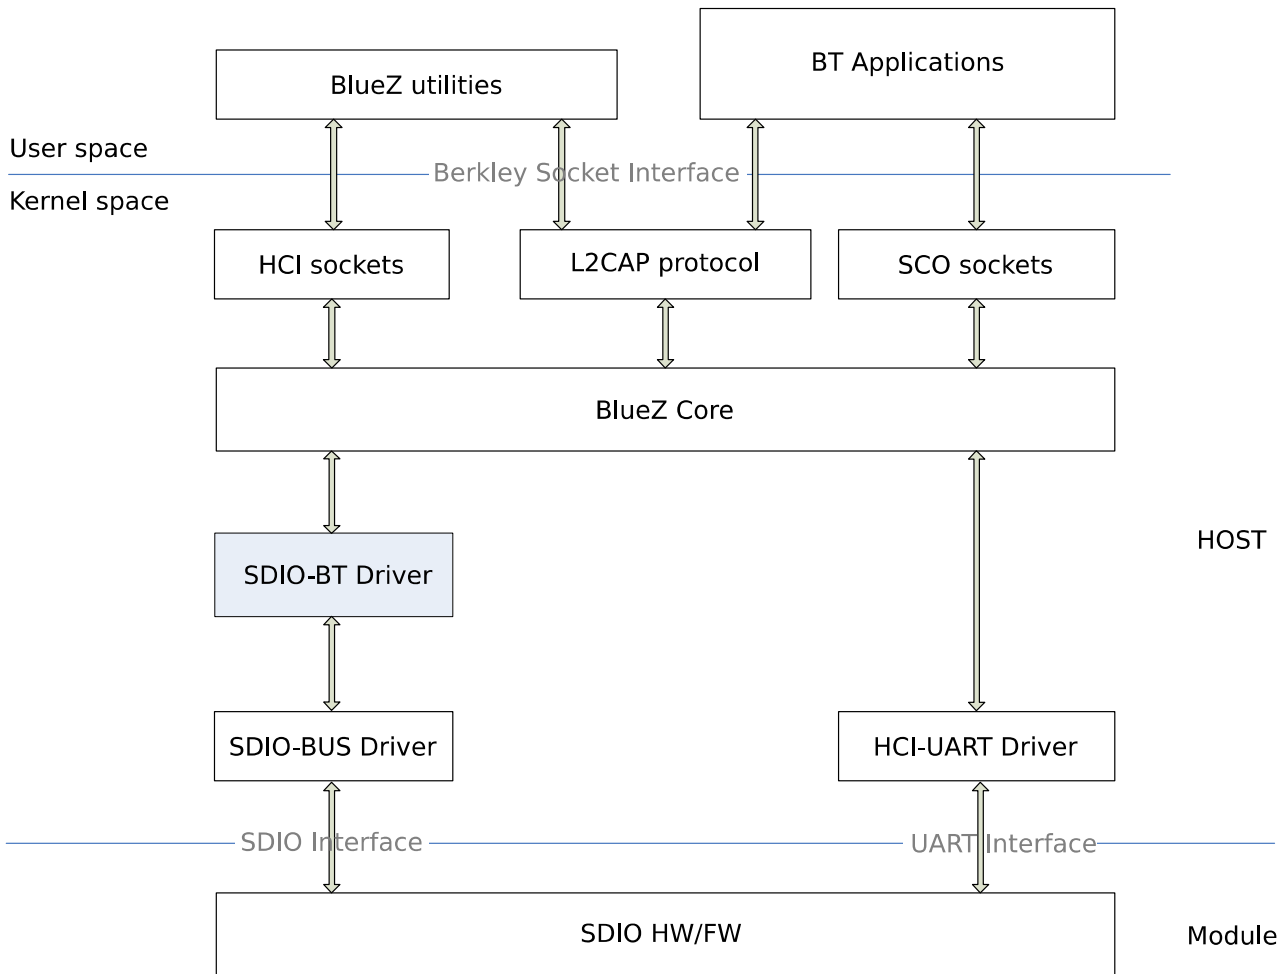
BlueZ utilities

BT Applications

User space

Berkley Socket Interface

Kernel space

HCI sockets

L2CAP protocol

SCO sockets

BlueZ Core

HOST

SDIO-BT Driver

SDIO-BUS Driver

HCI-UART Driver

SDIO Interface

UART Interface

SDIO HW/FW

Module